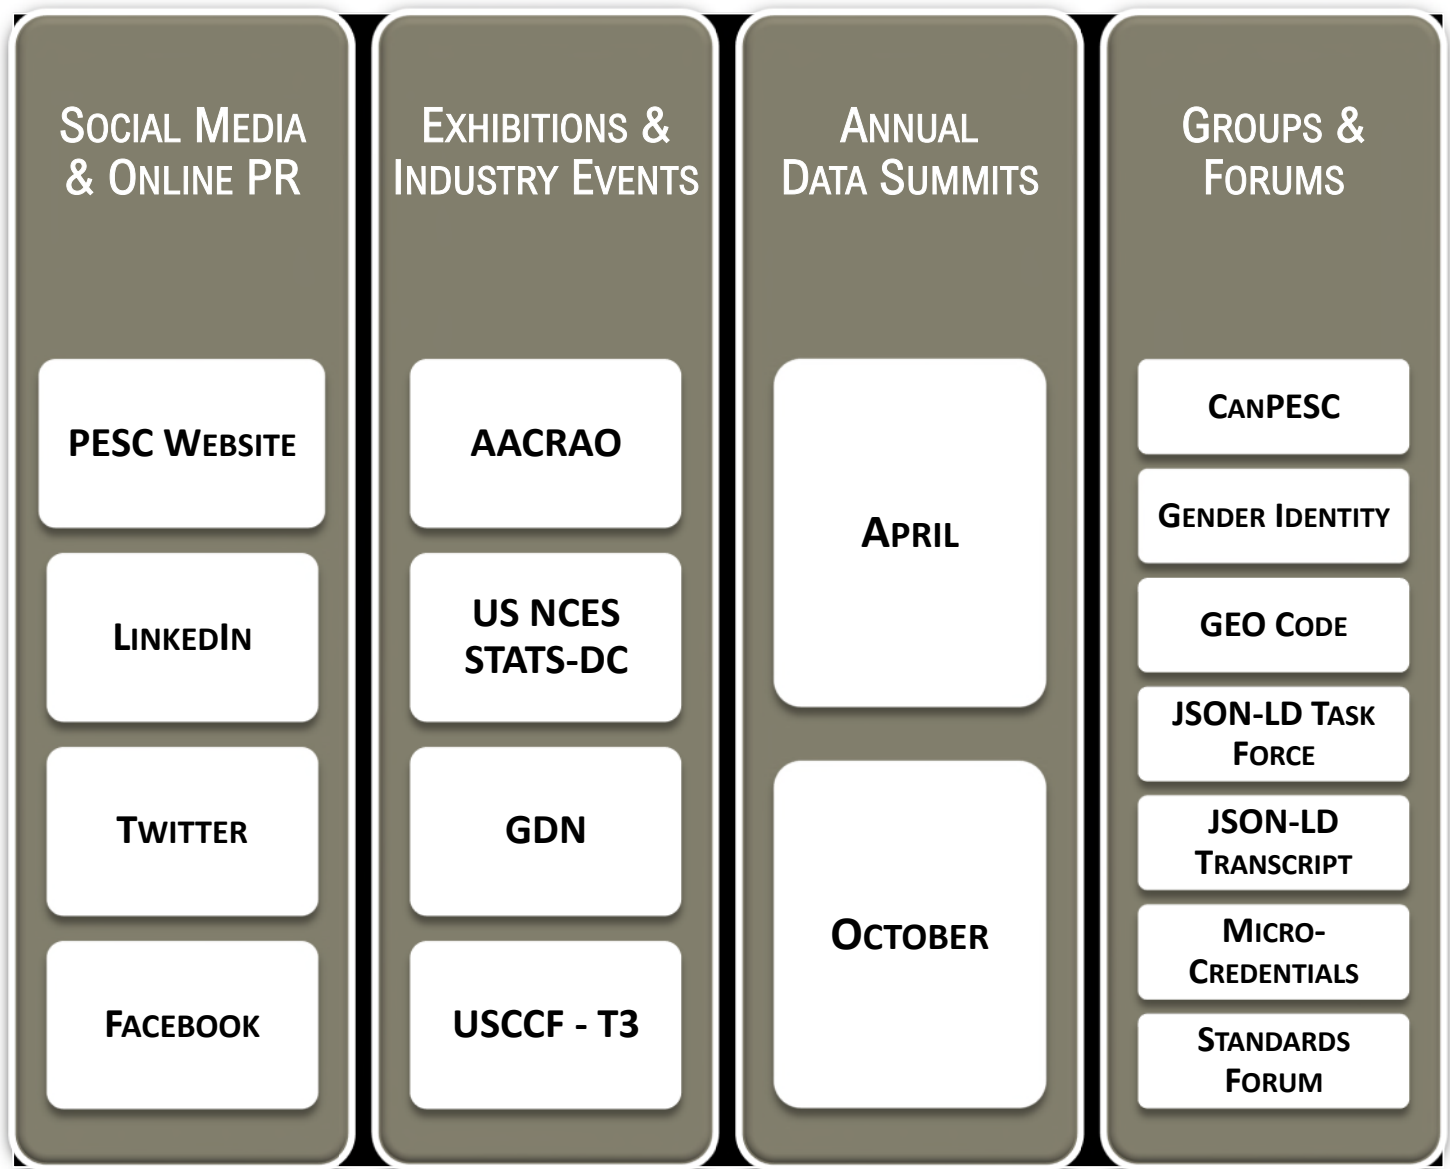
Social Media & Online PR

PESC Website

LinkedIn

Twitter

Facebook

Exhibitions & Industry Events

AACRAO

US NCES STATS-DC

GDN

USCCF - T3

Annual Data Summits

April

October

Groups & Forums

CanPESC

Gender Identity

GEO Code

JSON-LD Task Force

JSON-LD Transcript

Micro-Credentials

Standards Forum